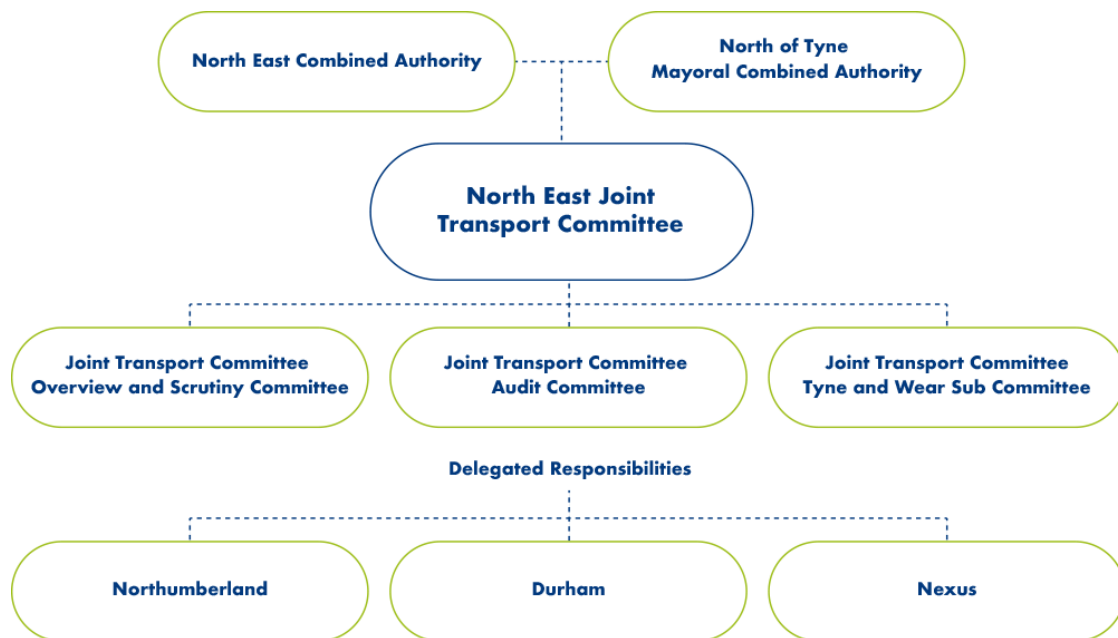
North East Combined Authority

North of Tyne Mayoral Combined Authority

North East Joint Transport Committee

Joint Transport Committee Overview and Scrutiny Committee

Joint Transport Committee Audit Committee

Joint Transport Committee Tyne and Wear Sub Committee

Delegated Responsibilities

Northumberland

Durham

Nexus